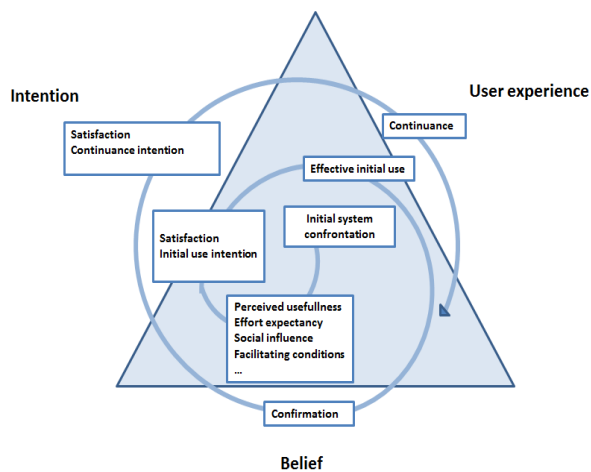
Intention

User experience

Satisfaction
Continuance intention

Continuance

Effective initial use

Initial system confrontation

Satisfaction
Initial use intention

Perceived usefullness
Effort expectancy
Social influence
Facilitating conditions
...

Confirmation

Belief